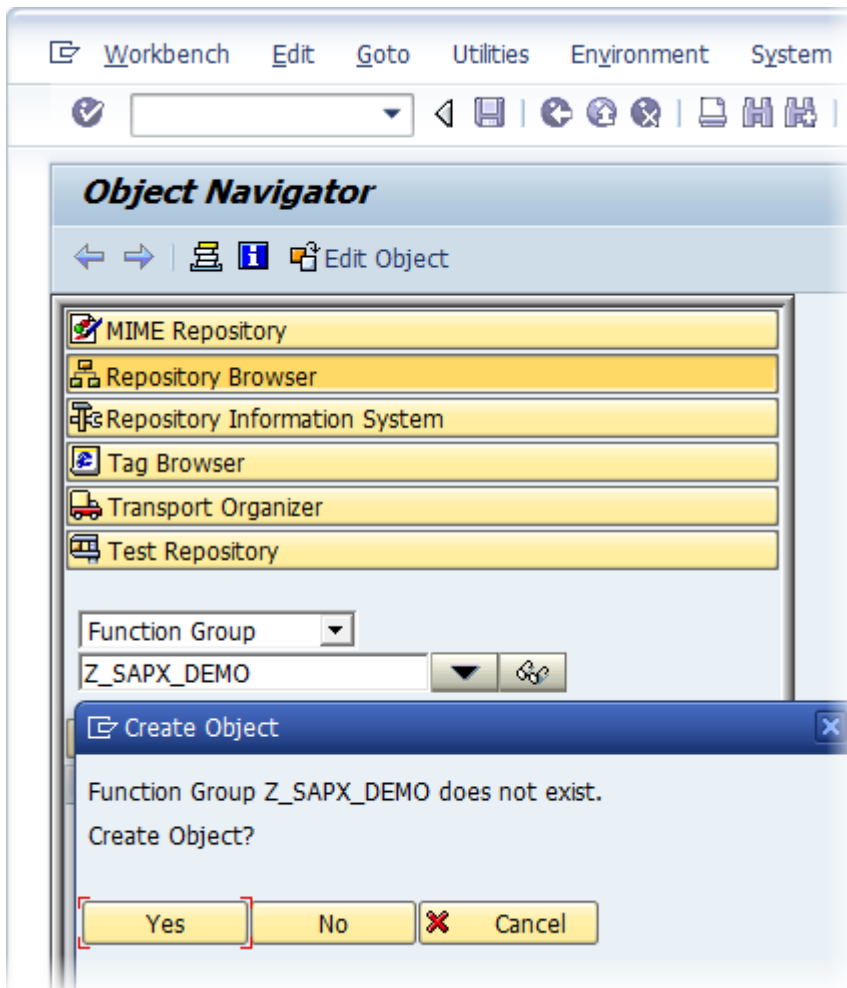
Workbench Edit Goto Utilities Environment System

Object Navigator

Edit Object

MIME Repository

Repository Browser

Repository Information System

Tag Browser

Transport Organizer

Test Repository

Function Group

Z_SAPX_DEMO

Create Object

Function Group Z_SAPX_DEMO does not exist.

Create Object?

Yes No Cancel